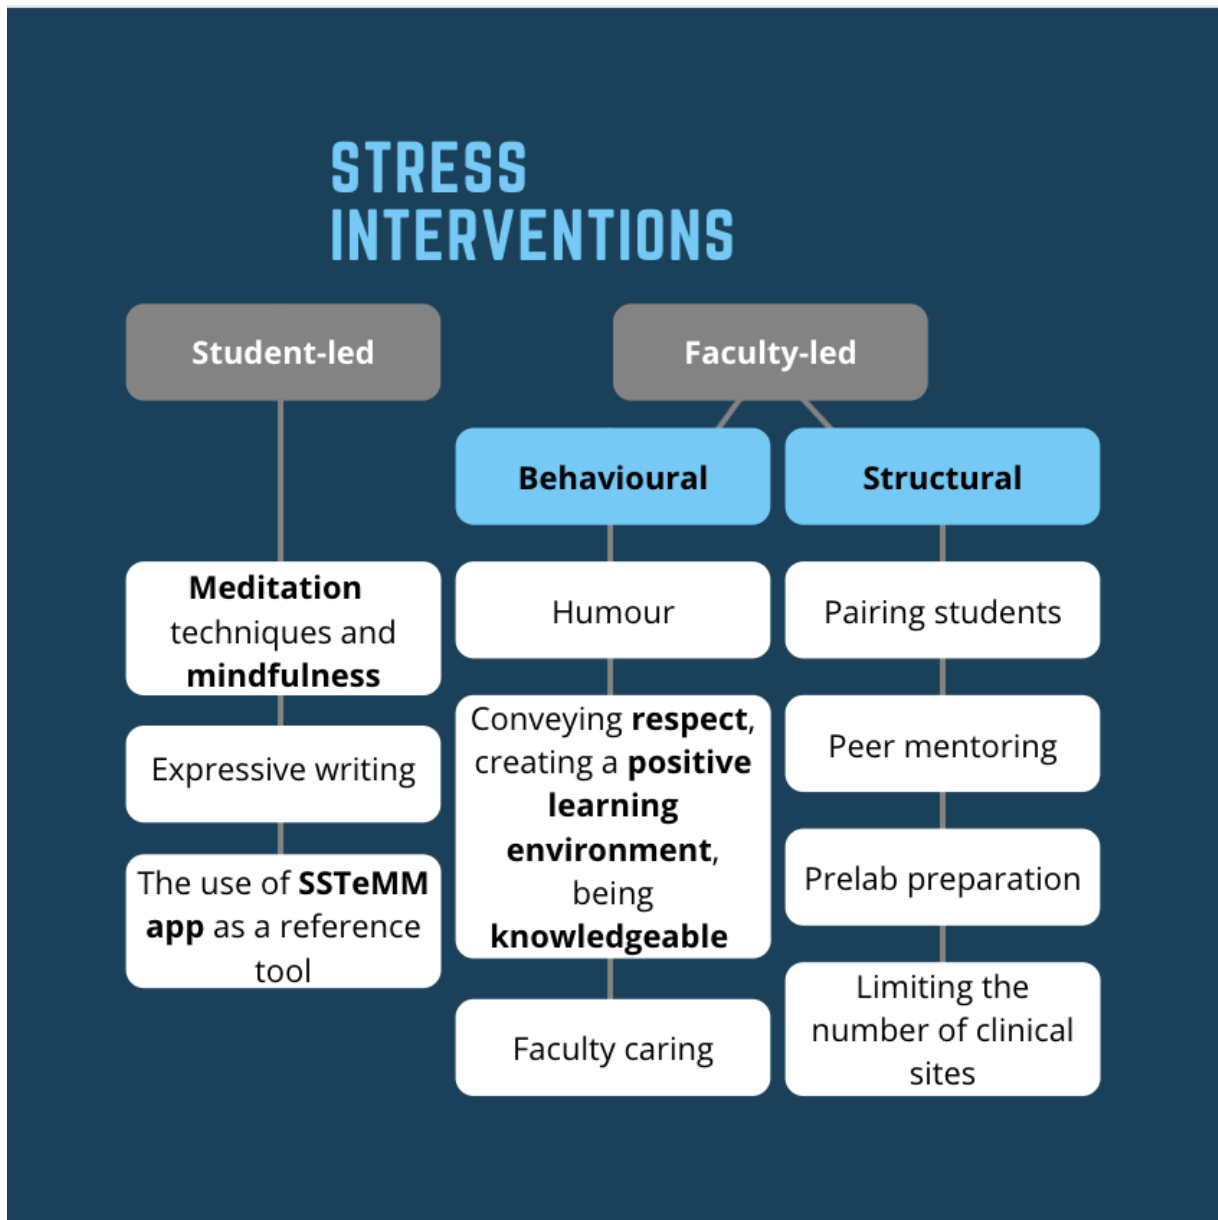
STRESS INTERVENTIONS

Student-led

Faculty-led

Behavioural

Structural

Meditation techniques and mindfulness

Expressive writing

The use of SSTeMM app as a reference tool

Humour

Conveying respect, creating a positive learning environment, being knowledgeable

Faculty caring

Pairing students

Peer mentoring

Prelab preparation

Limiting the number of clinical sites